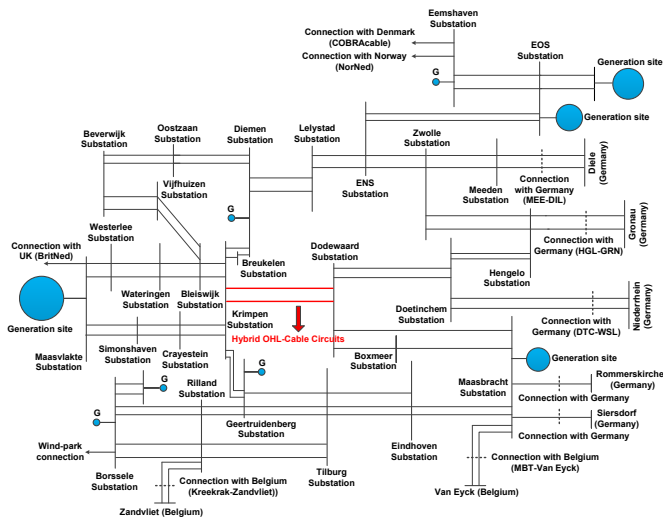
Eemshaven Substation

Connection with Denmark (COBRAcable)

Connection with Norway (NorNed)

EOS Substation

G

Generation site

Generation site

Beverwijk Substation

Oostzaan Substation

Diemen Substation

Lelystad Substation

Zwolle Substation

Diele (Germany)

Vijfhuizen Substation

ENS Substation

Meeden Substation

Connection with Germany (MEE-DIL)

G

Westerlee Substation

Gronau (Germany)

Connection with UK (BritNed)

Breukelen Substation

Dodewaard Substation

Connection with Germany (HGL-GRN)

Wateringen Substation

Bleiswijk Substation

Hengelo Substation

Generation site

Krimpen Substation

Doetinchem Substation

Niederrhein (Germany)

Hybrid OHL-Cable Circuits

Connection with Germany (DTC-WSL)

Maasvlakte Substation

Simonshaven Substation

Crayestein Substation

Boxmeer Substation

Generation site

G

Rilland Substation

Maasbracht Substation

Rommerskirchen (Germany)

G

Connection with Germany

Siersdorf (Germany)

Geertruidenberg Substation

Connection with Germany

Wind-park connection

Borssele Substation

Connection with Belgium (Kreekrak-Zandvliet))

Tilburg Substation

Eindhoven Substation

Connection with Belgium (MBT-Van Eyck)

Van Eyck (Belgium)

Zandvliet (Belgium)